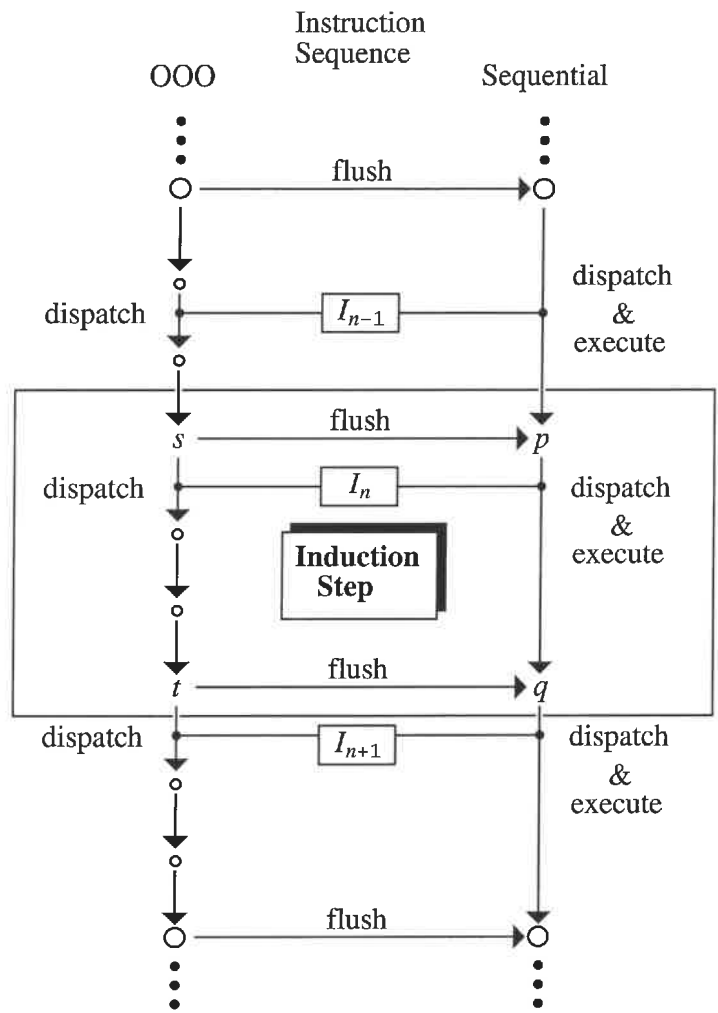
Instruction Sequence

OOO

Sequential

flush

dispatch

$I_{n-1}$

dispatch & execute

$s$

flush

$p$

dispatch

$I_n$

dispatch & execute

Induction Step

$t$

flush

$q$

dispatch

$I_{n+1}$

dispatch & execute

flush